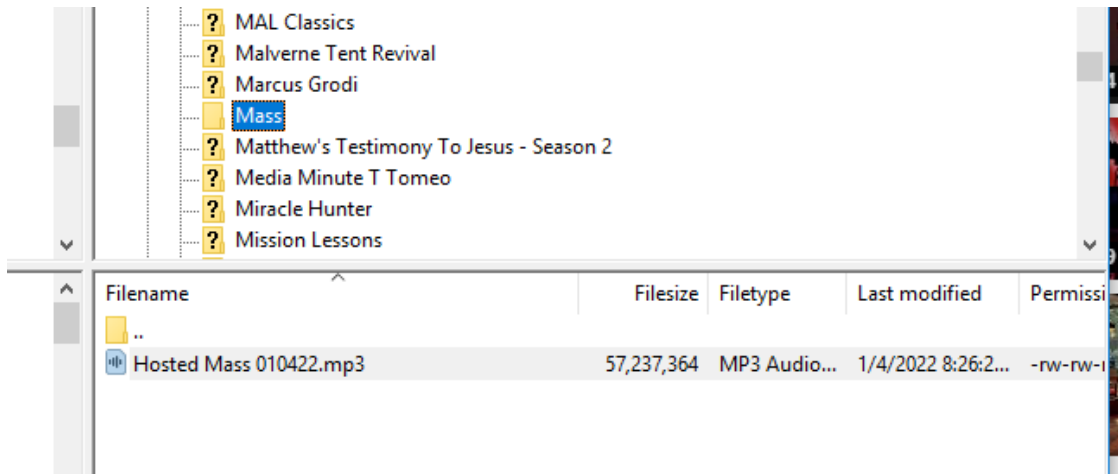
MAL Classics
Malverne Tent Revival
Marcus Grodi
Mass
Matthew's Testimony To Jesus - Season 2
Media Minute T Tomeo
Miracle Hunter
Mission Lessons

| Filename | Filesize | Filetype | Last modified | Permissi |
|---|---|---|---|---|
| .. | | | | |
| Hosted Mass 010422.mp3 | 57,237,364 | MP3 Audio... | 1/4/2022 8:26:2... | -rw-rw-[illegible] |